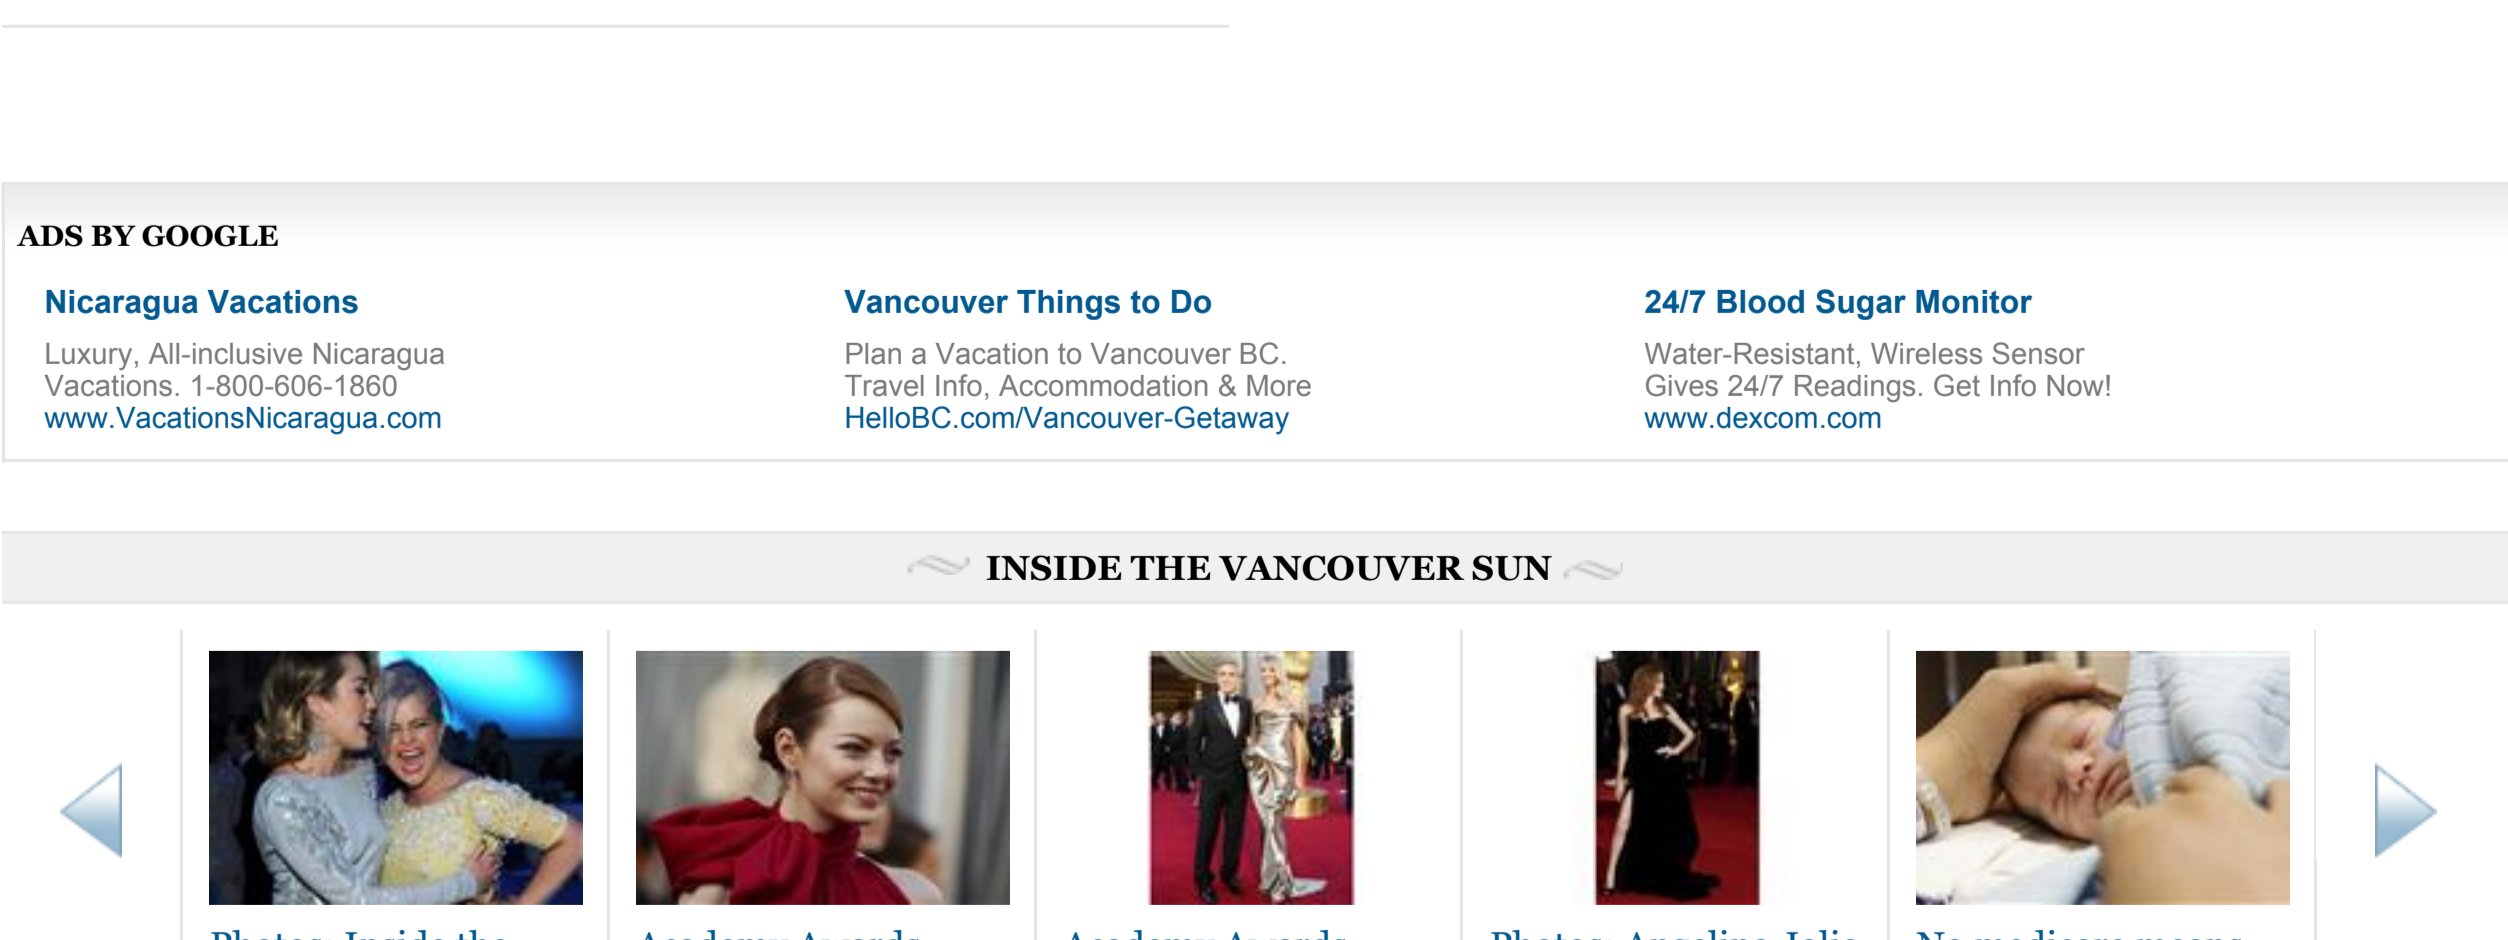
ADS BY GOOGLE

Nicaragua Vacations
Luxury, All-inclusive Nicaragua Vacations. 1-800-606-1860
www.VacationsNicaragua.com

Vancouver Things to Do
Plan a Vacation to Vancouver BC. Travel Info, Accommodation & More
HelloBC.com/Vancouver-Getaway

24/7 Blood Sugar Monitor
Water-Resistant, Wireless Sensor Gives 24/7 Readings. Get Info Now!
www.dexcom.com

INSIDE THE VANCOUVER SUN

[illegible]

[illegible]

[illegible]

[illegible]

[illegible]